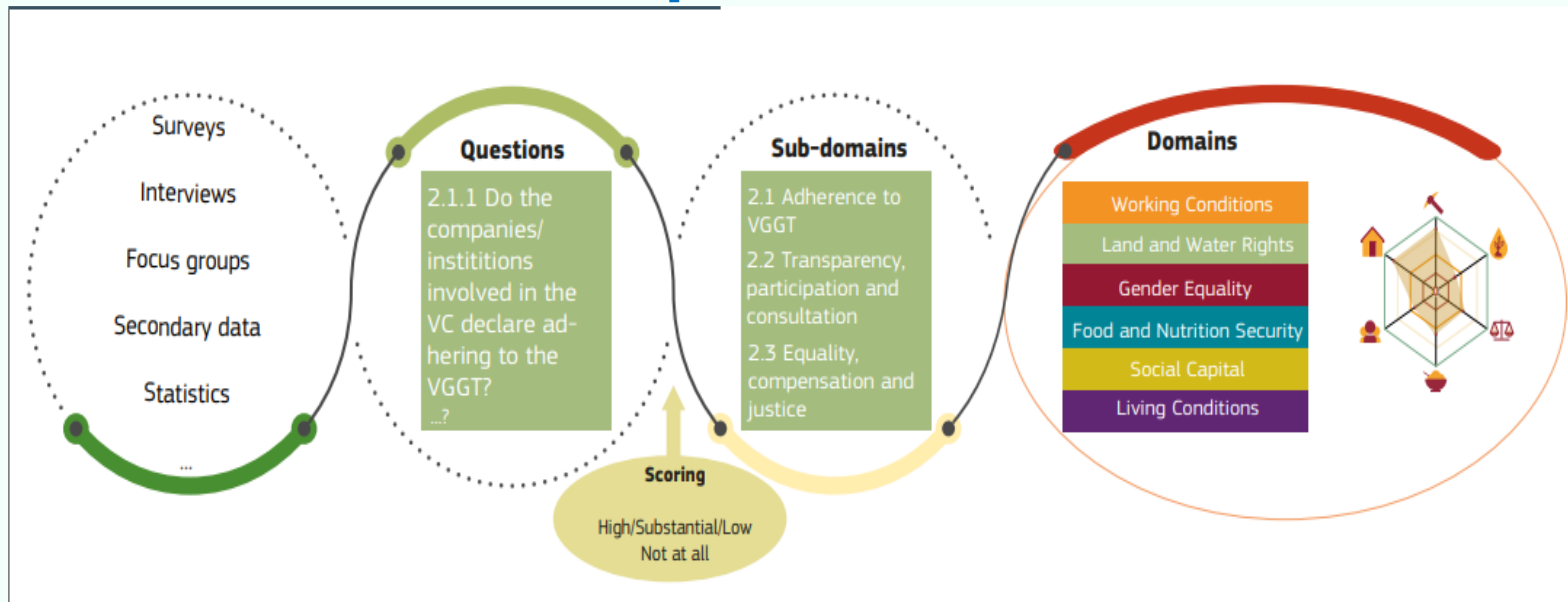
Surveys

Interviews

Focus groups

Secondary data

Statistics

...

Questions

2.1.1 Do the companies/ institition involved in the VC declare adhering to the VGGT?

...?

Sub-domains

2.1 Adherence to VGGT

2.2 Transparency, participation and consultation

2.3 Equality, compensation and justice

Scoring

High/Substantial/Low
Not at all

Domains

Working Conditions

Land and Water Rights

Gender Equality

Food and Nutrition Security

Social Capital

Living Conditions